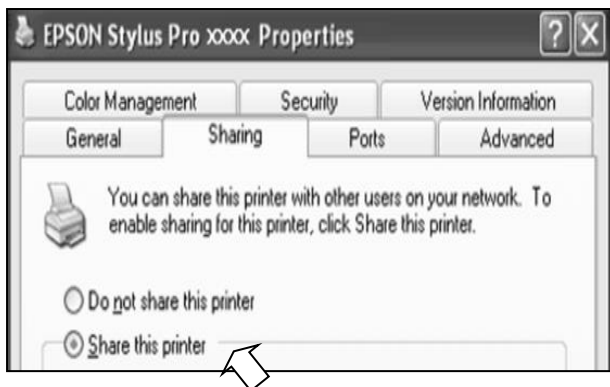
EPSON Stylus Pro xxxx Properties

?
X

Color Management
Security
Version Information
General
Sharing
Ports
Advanced

You can share this printer with other users on your network. To enable sharing for this printer, click Share this printer.

Do not share this printer
Share this printer